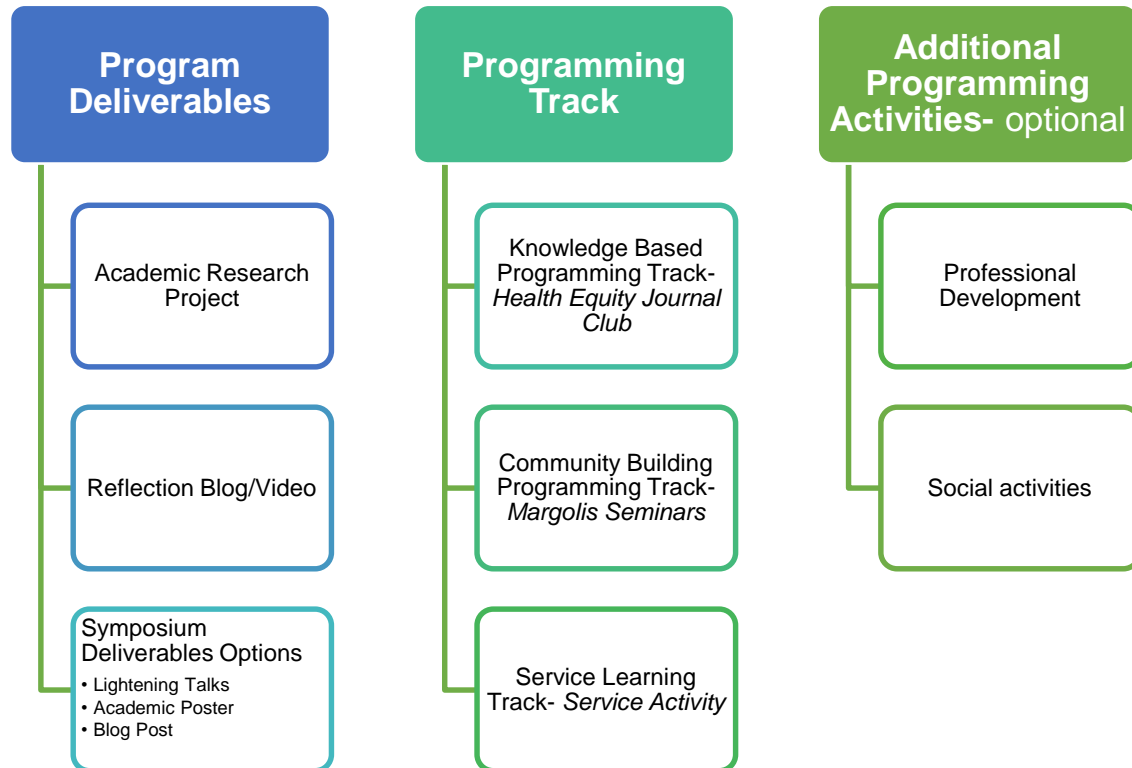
Program Deliverables

Academic Research Project

Reflection Blog/Video

Symposium Deliverables Options
• Lightening Talks
• Academic Poster
• Blog Post

Programming Track

Knowledge Based Programming Track- *Health Equity Journal Club*

Community Building Programming Track- *Margolis Seminars*

Service Learning Track- *Service Activity*

Additional Programming Activities- optional

Professional Development

Social activities